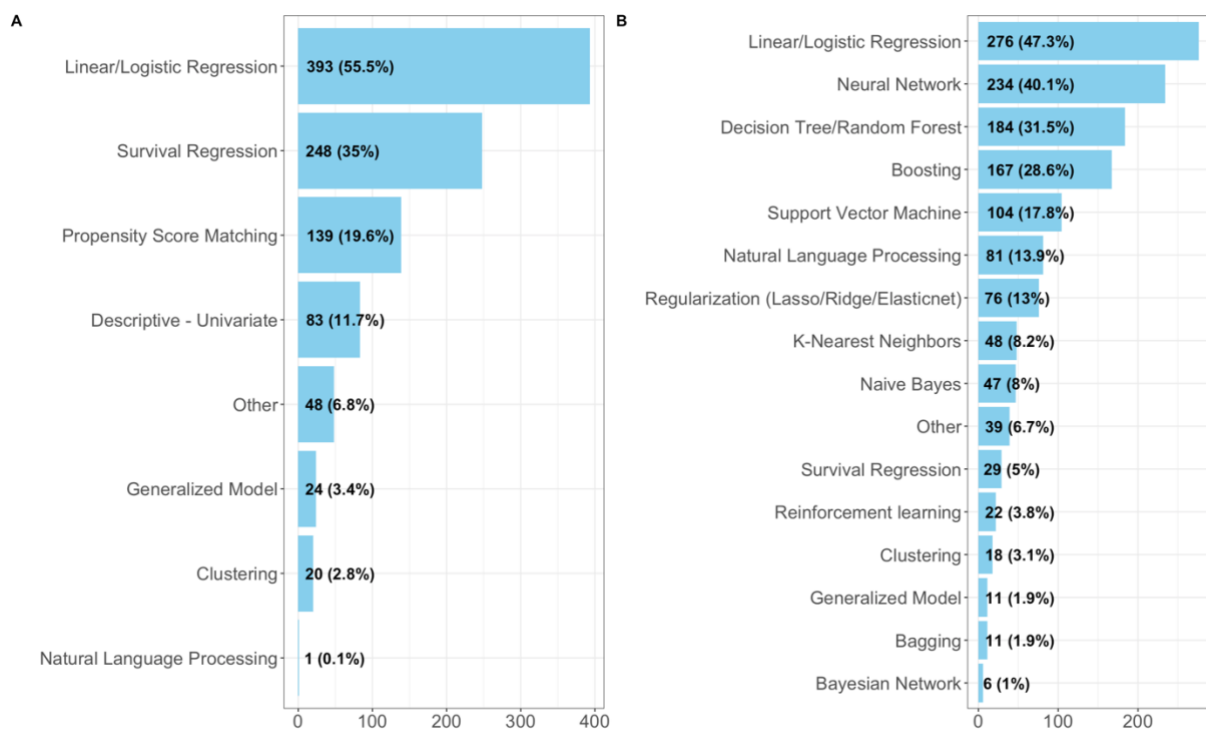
A

| | |
|---|---|
| Linear/Logistic Regression | 393 (55.5%) |
| Survival Regression | 248 (35%) |
| Propensity Score Matching | 139 (19.6%) |
| Descriptive - Univariate | 83 (11.7%) |
| Other | 48 (6.8%) |
| Generalized Model | 24 (3.4%) |
| Clustering | 20 (2.8%) |
| Natural Language Processing | 1 (0.1%) |

0 100 200 300 400

B

| | |
|---|---|
| Linear/Logistic Regression | 276 (47.3%) |
| Neural Network | 234 (40.1%) |
| Decision Tree/Random Forest | 184 (31.5%) |
| Boosting | 167 (28.6%) |
| Support Vector Machine | 104 (17.8%) |
| Natural Language Processing | 81 (13.9%) |
| Regularization (Lasso/Ridge/Elasticnet) | 76 (13%) |
| K-Nearest Neighbors | 48 (8.2%) |
| Naive Bayes | 47 (8%) |
| Other | 39 (6.7%) |
| Survival Regression | 29 (5%) |
| Reinforcement learning | 22 (3.8%) |
| Clustering | 18 (3.1%) |
| Generalized Model | 11 (1.9%) |
| Bagging | 11 (1.9%) |
| Bayesian Network | 6 (1%) |

0 100 200